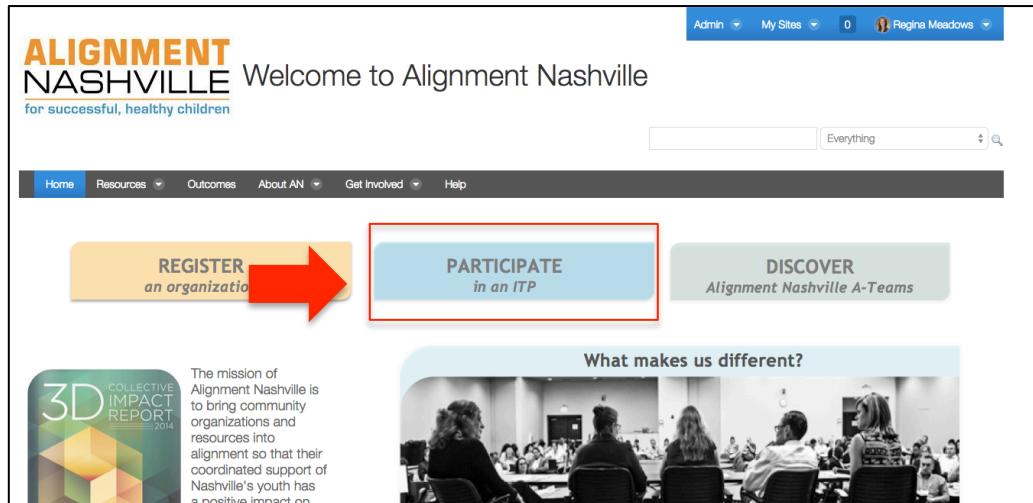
Admin My Sites 0 Regina Meadows

ALIGNMENT NASHVILLE for successful, healthy children

Welcome to Alignment Nashville

Everything

Home Resources Outcomes About AN Get Involved Help

REGISTER an organizatio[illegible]

PARTICIPATE in an ITP

DISCOVER Alignment Nashville A-Teams

3D COLLECTIVE IMPACT REPORT 2014

The mission of Alignment Nashville is to bring community organizations and resources into alignment so that their coordinated support of Nashville's youth has a positive impact on

What makes us different?